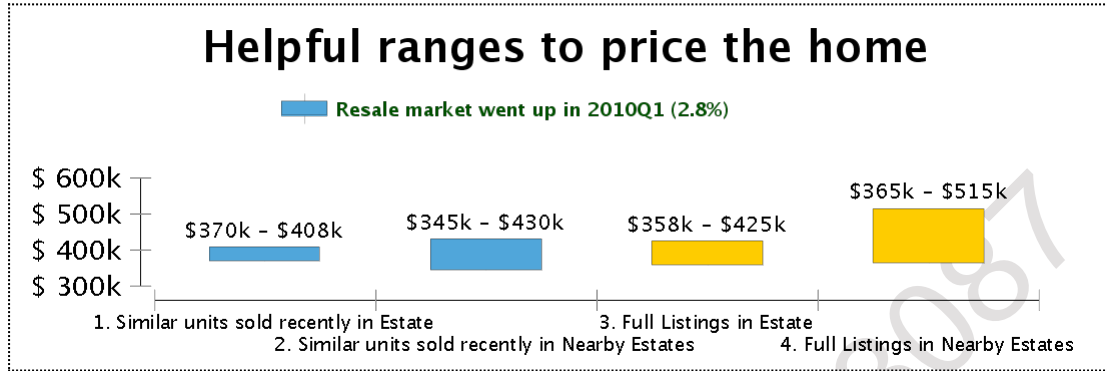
Helpful ranges to price the home

Resale market went up in 2010Q1 (2.8%)

$ 600k
$ 500k
$ 400k
$ 300k

$370k - $408k
$345k - $430k
$358k - $425k
$365k - $515k

1. Similar units sold recently in Estate
2. Similar units sold recently in Nearby Estates
3. Full Listings in Estate
4. Full Listings in Nearby Estates

2087